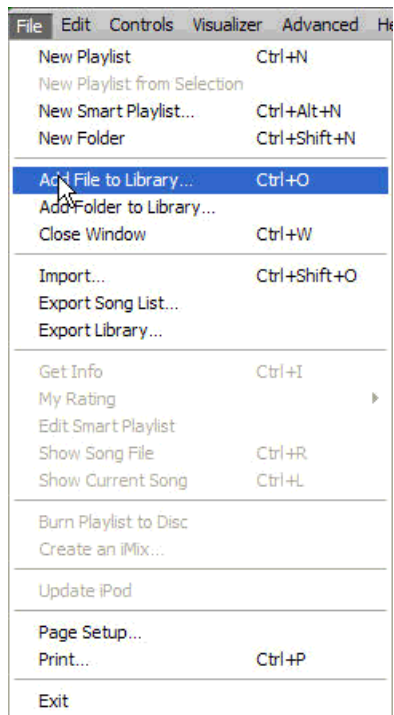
File Edit Controls Visualizer Advanced He

New Playlist Ctrl+N
New Playlist from Selection
New Smart Playlist... Ctrl+Alt+N
New Folder Ctrl+Shift+N

Add File to Library... Ctrl+O
Add Folder to Library...
Close Window Ctrl+W

Import... Ctrl+Shift+O
Export Song List...
Export Library...

Get Info Ctrl+I
My Rating
Edit Smart Playlist
Show Song File Ctrl+R
Show Current Song Ctrl+L

Burn Playlist to Disc
Create an iMix...

Update iPod

Page Setup...
Print... Ctrl+P

Exit